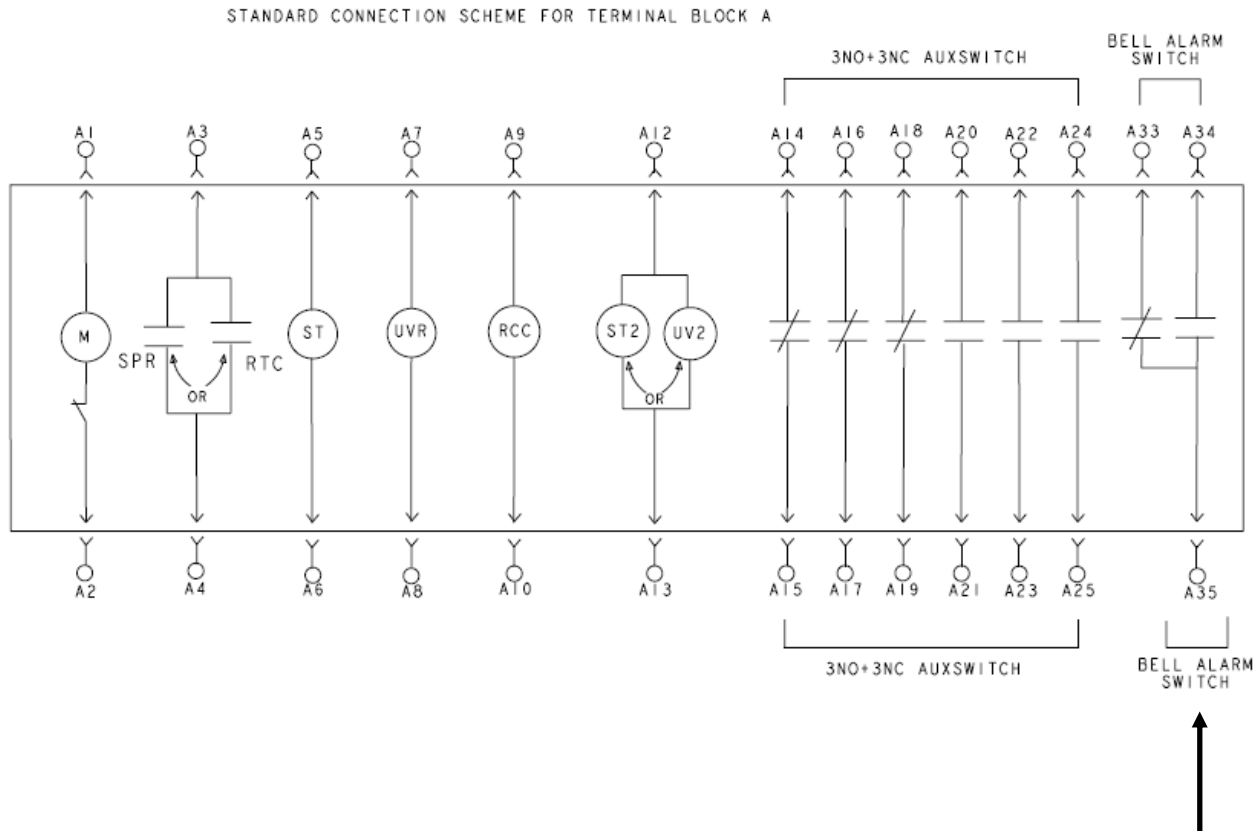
STANDARD CONNECTION SCHEME FOR TERMINAL BLOCK A

3NO+3NC AUXSWITCH

BELL ALARM SWITCH

A1 A3 A5 A7 A9 A12 A14 A16 A18 A20 A22 A24 A33 A34

M

SPR

OR

RTC

ST

UVR

RCC

ST2

UV2

OR

A2 A4 A6 A8 A10 A13 A15 A17 A19 A21 A23 A25 A35

3NO+3NC AUXSWITCH

BELL ALARM SWITCH